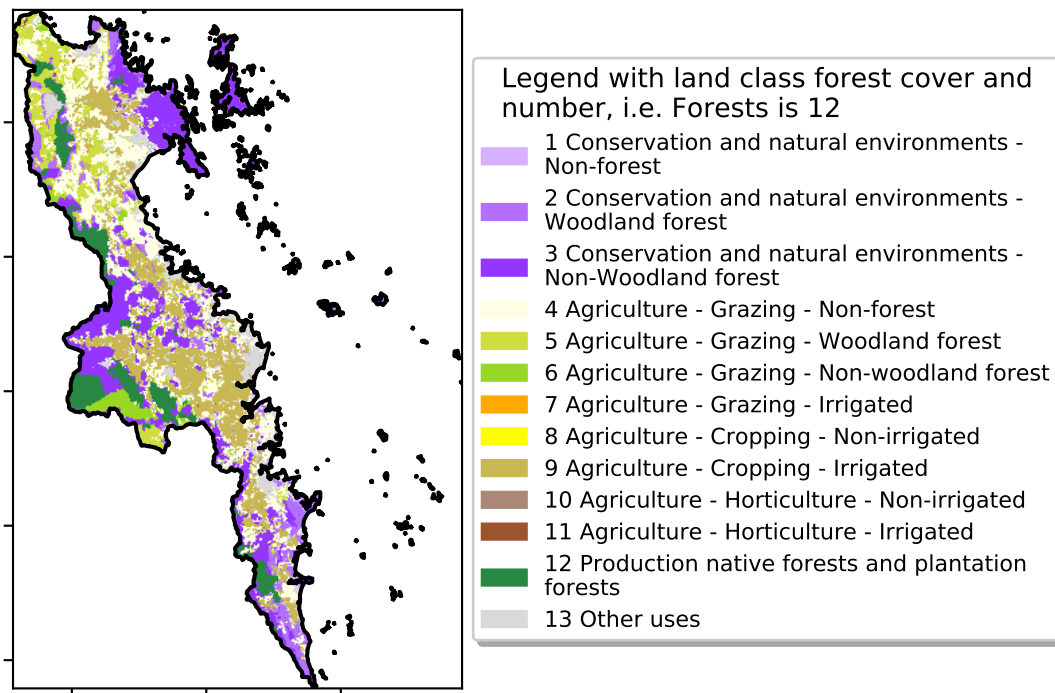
Legend with land class forest cover and number, i.e. Forests is 12

1 Conservation and natural environments - Non-forest
2 Conservation and natural environments - Woodland forest
3 Conservation and natural environments - Non-Woodland forest
4 Agriculture - Grazing - Non-forest
5 Agriculture - Grazing - Woodland forest
6 Agriculture - Grazing - Non-woodland forest
7 Agriculture - Grazing - Irrigated
8 Agriculture - Cropping - Non-irrigated
9 Agriculture - Cropping - Irrigated
10 Agriculture - Horticulture - Non-irrigated
11 Agriculture - Horticulture - Irrigated
12 Production native forests and plantation forests
13 Other uses